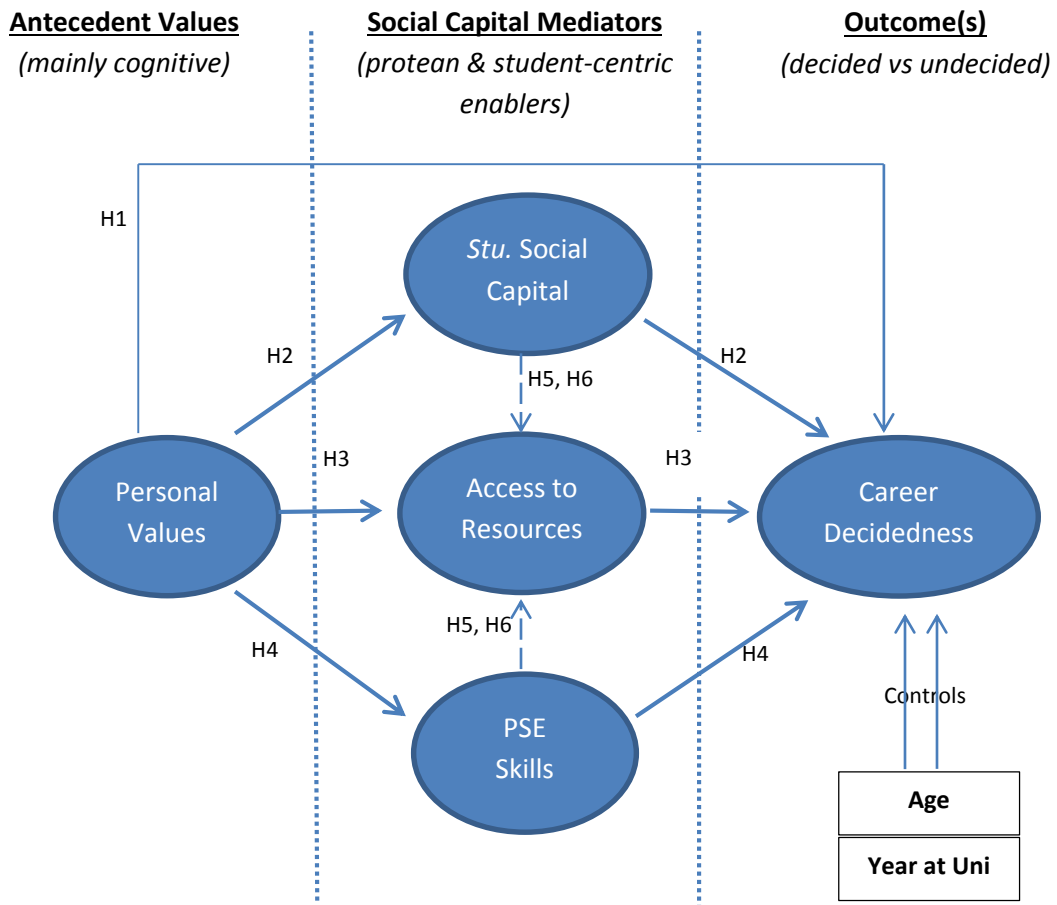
Antecedent Values
(mainly cognitive)

Social Capital Mediators
(protean & student-centric enablers)

Outcome(s)
(decided vs undecided)

H1

Stu. Social Capital

H2

H2

H5, H6

H3

H3

Personal Values

Access to Resources

Career Decidedness

H5, H6

H4

H4

Controls

PSE Skills

Age

Year at Uni